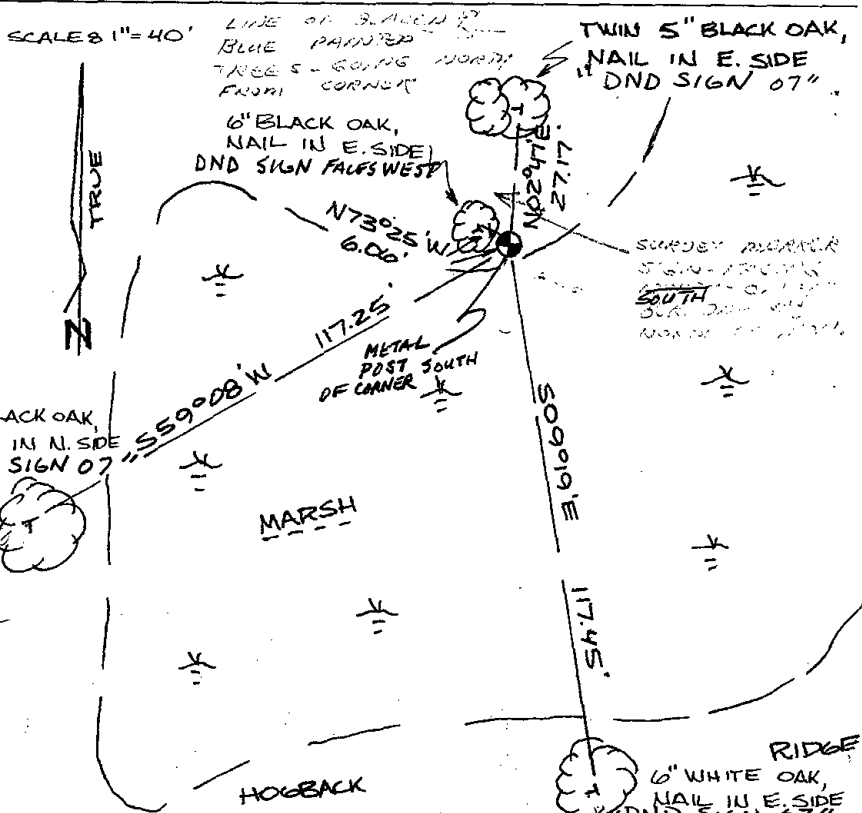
SCALE 8 1" = 40'

LINE OF BLACK & BLUE PAINTED TREES GOING NORTH FROM CORNER

TWIN 5" BLACK OAK, NAIL IN E. SIDE "DND SIGN 07"

TRUE

N

6" BLACK OAK, NAIL IN E. SIDE DND SIGN FACES WEST

N73°25'W 6.06'

N02°41'E 27.17'

SURVEY MARKER SIGN FACING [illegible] SOUTH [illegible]

117.25'

METAL POST SOUTH OF CORNER

ACK OAK, IN N. SIDE SIGN 07"

S59°08'W

S09°19'E

MARSH

117.45'

RIDGE

6" WHITE OAK, NAIL IN E. SIDE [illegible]

HOGBACK